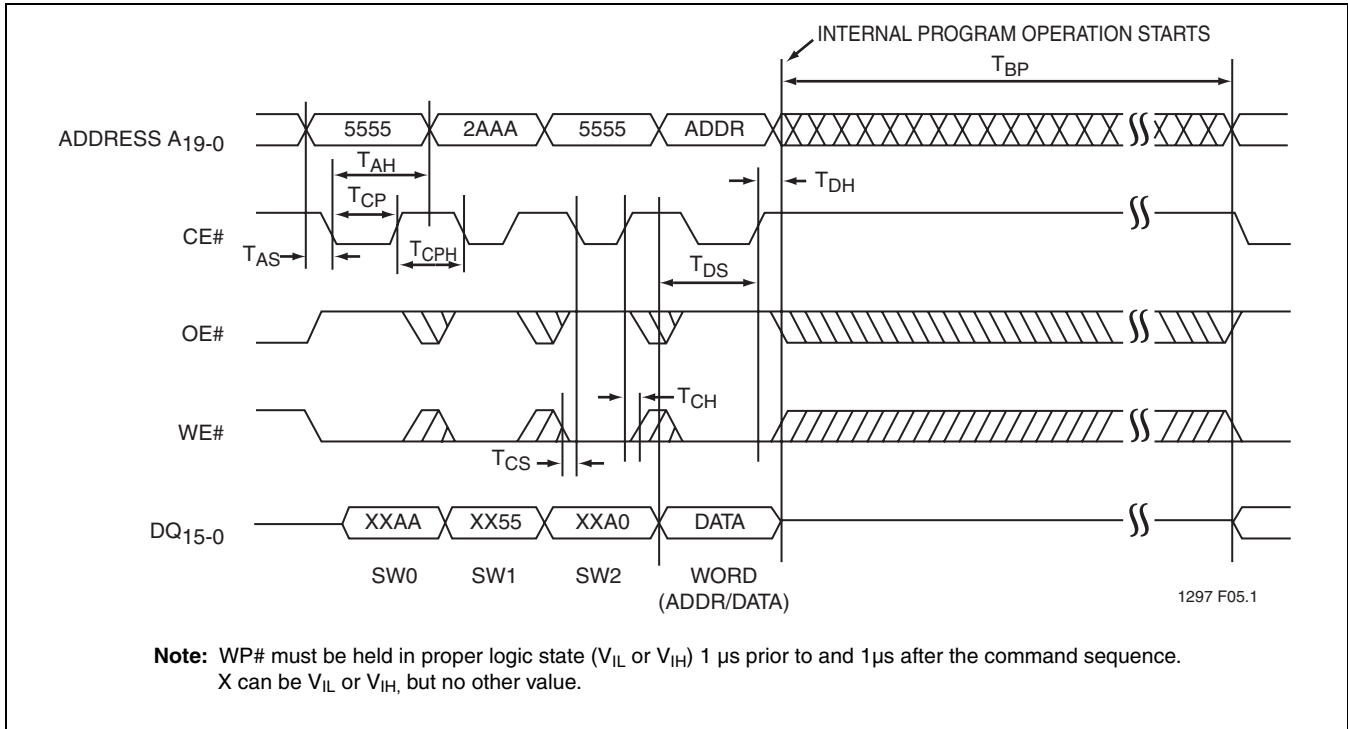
INTERNAL PROGRAM OPERATION STARTS

$T_{BP}$

ADDRESS $A_{19-0}$

5555

2AAA

5555

ADDR

$T_{AH}$

$T_{DH}$

$T_{CP}$

CE#

$T_{AS}$

$T_{CPH}$

$T_{DS}$

OE#

$T_{CH}$

WE#

$T_{CS}$

$DQ_{15-0}$

XXAA

XX55

XXA0

DATA

SW0

SW1

SW2

WORD (ADDR/DATA)

1297 F05.1

**Note:** WP# must be held in proper logic state ($V_{IL}$ or $V_{IH}$) 1 µs prior to and 1µs after the command sequence. X can be $V_{IL}$ or $V_{IH,}$ but no other value.